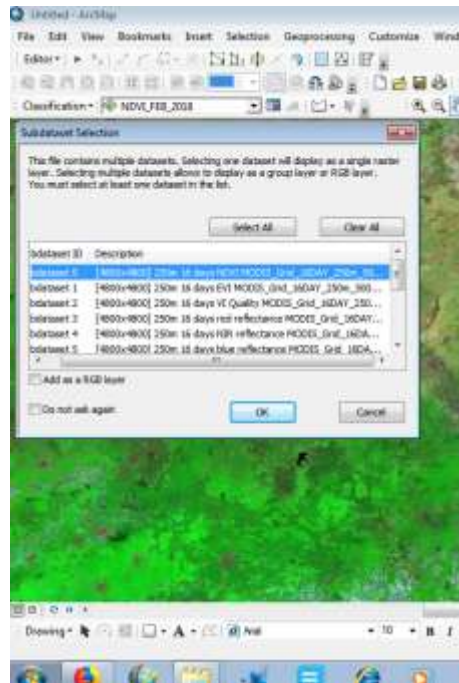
Untitled - ArcMap

File Edit View Bookmarks Insert Selection Geoprocessing Customize Wind

Editor▾

Classification▾ NDVI_FEB_2018

Subdataset Selection

This file contains multiple datasets. Selecting one dataset will display as a single raster layer. Selecting multiple datasets allows to display as a group layer or RGB layer. You must select at least one dataset in the list.

Select All Clear All

| bdataset ID | Description |
|---|---|
| bdataset 0 | [4800x4800] 250m 16 days NDVI MODIS_Grid_16DAY_250m_50... |
| bdataset 1 | [4800x4800] 250m 16 days EVI MODIS_Grid_16DAY_250m_500... |
| bdataset 2 | [4800x4800] 250m 16 days VI Quality MODIS_Grid_16DAY_250... |
| bdataset 3 | [4800x4800] 250m 16 days red reflectance MODIS_Grid_16DAY... |
| bdataset 4 | [4800x4800] 250m 16 days NIR reflectance MODIS_Grid_16DA... |
| bdataset 5 | [4800x4800] 250m 16 days blue reflectance MODIS_Grid_16DA... |

Add as a RGB layer

Do not ask again

OK Cancel

Drawing▾ Arial 10 B I